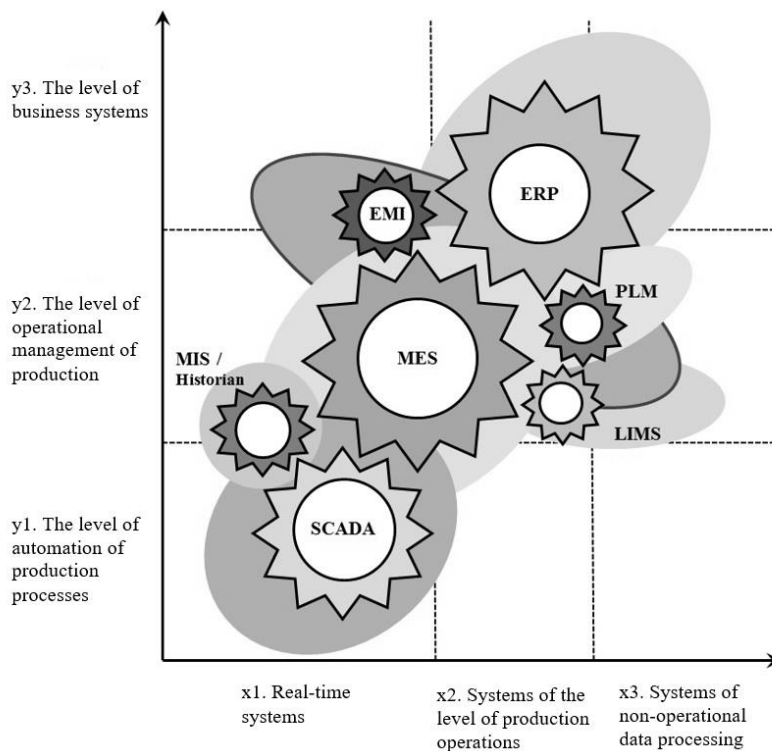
y3. The level of business systems

y2. The level of operational management of production

y1. The level of automation of production processes

ERP

EMI

PLM

MES

MIS / Historian

LIMS

SCADA

x1. Real-time systems

x2. Systems of the level of production operations

x3. Systems of non-operational data processing